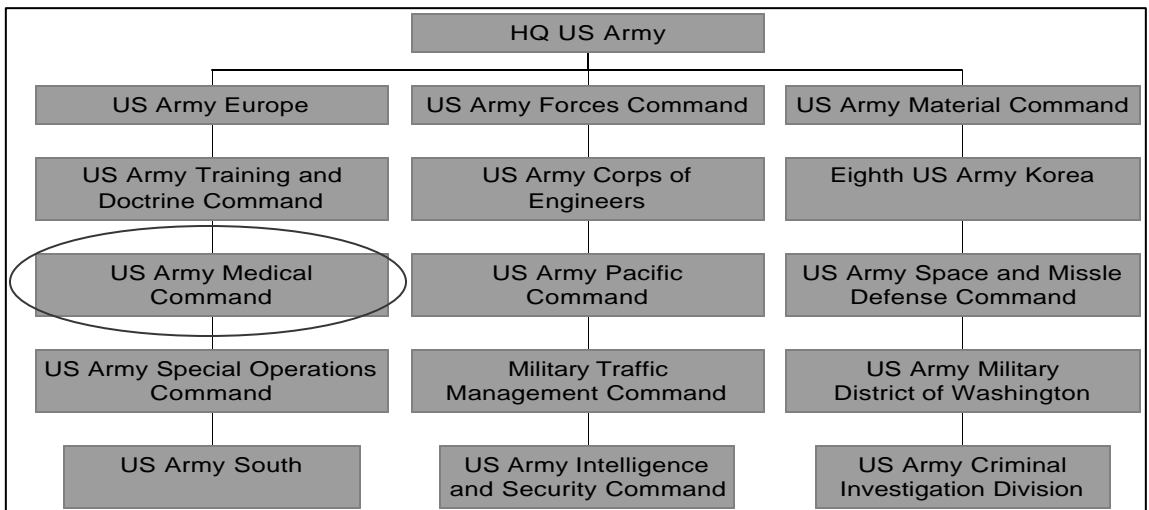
HQ US Army

US Army Europe

US Army Training and Doctrine Command

US Army Medical Command

US Army Special Operations Command

US Army South

US Army Forces Command

US Army Corps of Engineers

US Army Pacific Command

Military Traffic Management Command

US Army Intelligence and Security Command

US Army Material Command

Eighth US Army Korea

US Army Space and Missle Defense Command

US Army Military District of Washington

US Army Criminal Investigation Division